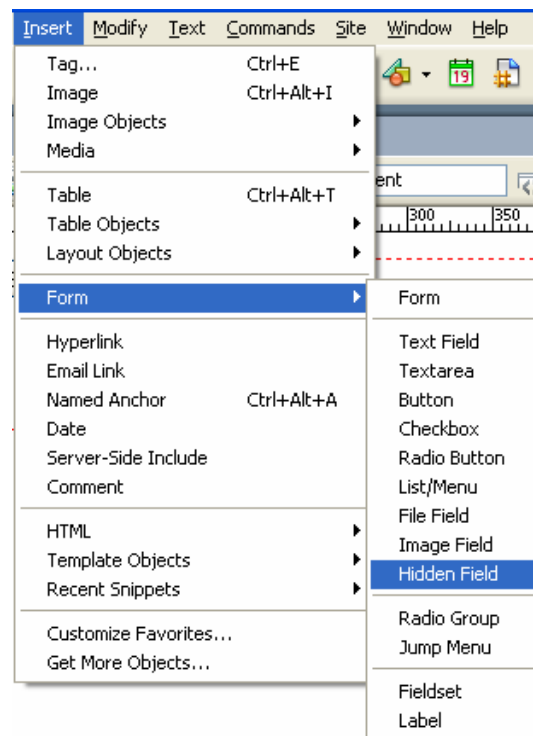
Insert Modify Text Commands Site Window Help

Tag... Ctrl+E
Image Ctrl+Alt+I
Image Objects
Media

Table Ctrl+Alt+T
Table Objects
Layout Objects

Form

Hyperlink
Email Link
Named Anchor Ctrl+Alt+A
Date
Server-Side Include
Comment

HTML
Template Objects
Recent Snippets

Customize Favorites...
Get More Objects...

19

ent

300 350

Form

Text Field
Textarea
Button
Checkbox
Radio Button
List/Menu
File Field
Image Field
Hidden Field

Radio Group
Jump Menu

Fieldset
Label